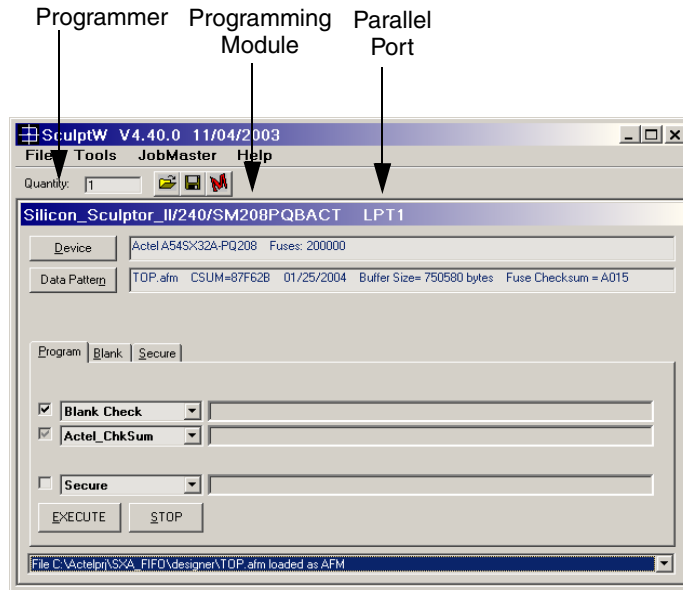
Programmer Programming Module Parallel Port

SculptW V4.40.0 11/04/2003

File Tools JobMaster Help

Quantity: 1

Silicon_Sculptor_II/240/SM208PQBACT LPT1

Device Actel A54SX32A-PQ208 Fuses: 200000

Data Pattern TOP.afm CSUM=87F62B 01/25/2004 Buffer Size= 750580 bytes Fuse Checksum = A015

Program Blank Secure

Blank Check

Actel_ChkSum

Secure

EXECUTE STOP

File C:\Actelprj\SXA_FIFO\designer\TOP.afm loaded as AFM